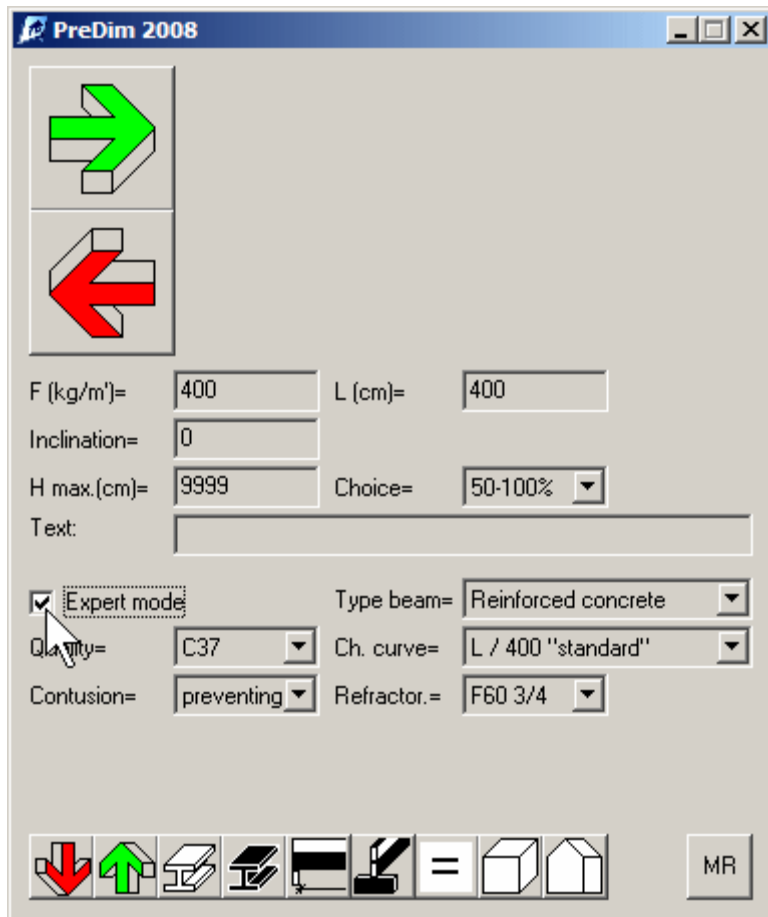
PreDim 2008

F (kg/m')= 400
L (cm)= 400
Inclination= 0
H max.(cm)= 9999
Choice= 50-100%
Text:

Expert mode
Type beam= Reinforced concrete
Quality= C37
Ch. curve= L / 400 "standard"
Contusion= preventing
Refractor.= F60 3/4

=
MR